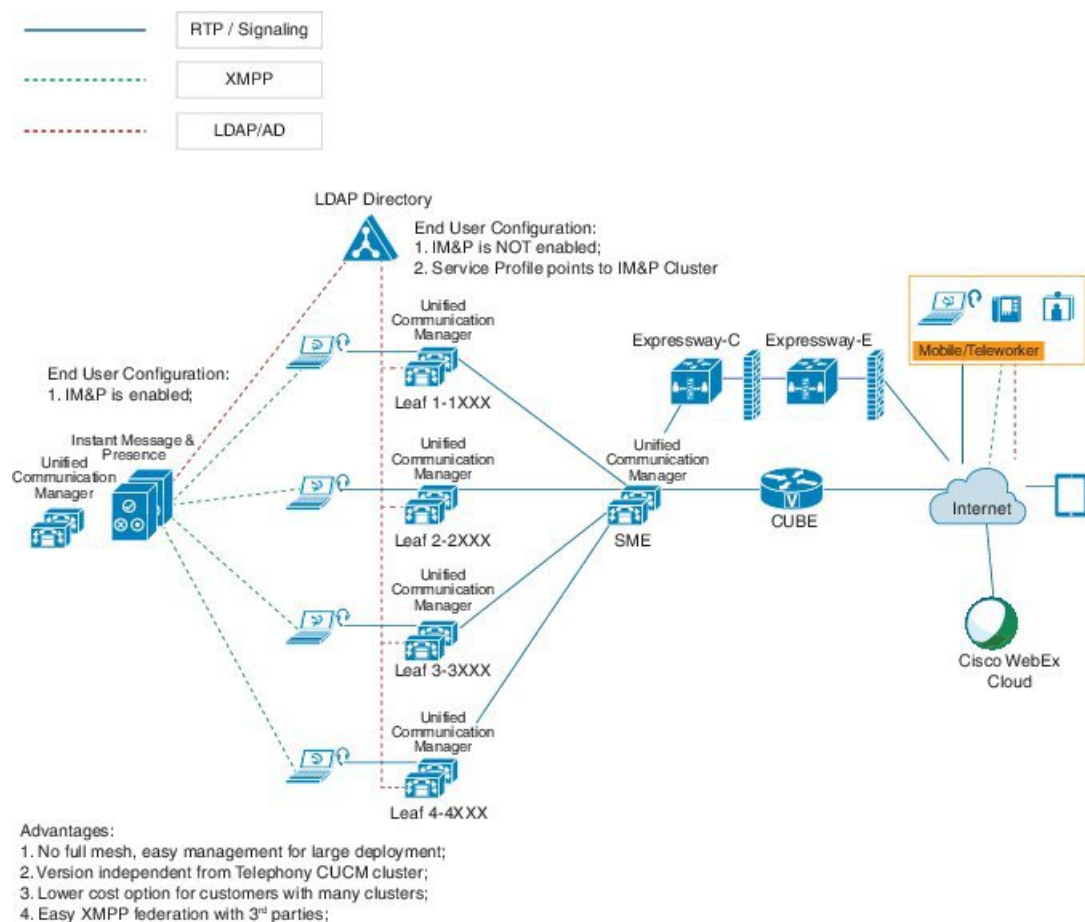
RTP / Signaling

XMPP

LDAP/AD

LDAP Directory

End User Configuration:
1. IM&P is NOT enabled;
2. Service Profile points to IM&P Cluster

End User Configuration:
1. IM&P is enabled;

Instant Message & Presence

Unified Communication Manager

Unified Communication Manager

Leaf 1-1XXX

Unified Communication Manager

Leaf 2-2XXX

Unified Communication Manager

Leaf 3-3XXX

Unified Communication Manager

Leaf 4-4XXX

Expressway-C

Expressway-E

Mobile/Teleworker

Unified Communication Manager

SME

CUBE

Internet

Cisco WebEx Cloud

Advantages:
1. No full mesh, easy management for large deployment;
2. Version independent from Telephony CUCM cluster;
3. Lower cost option for customers with many clusters;
4. Easy XMPP federation with 3$^{rd}$ parties;